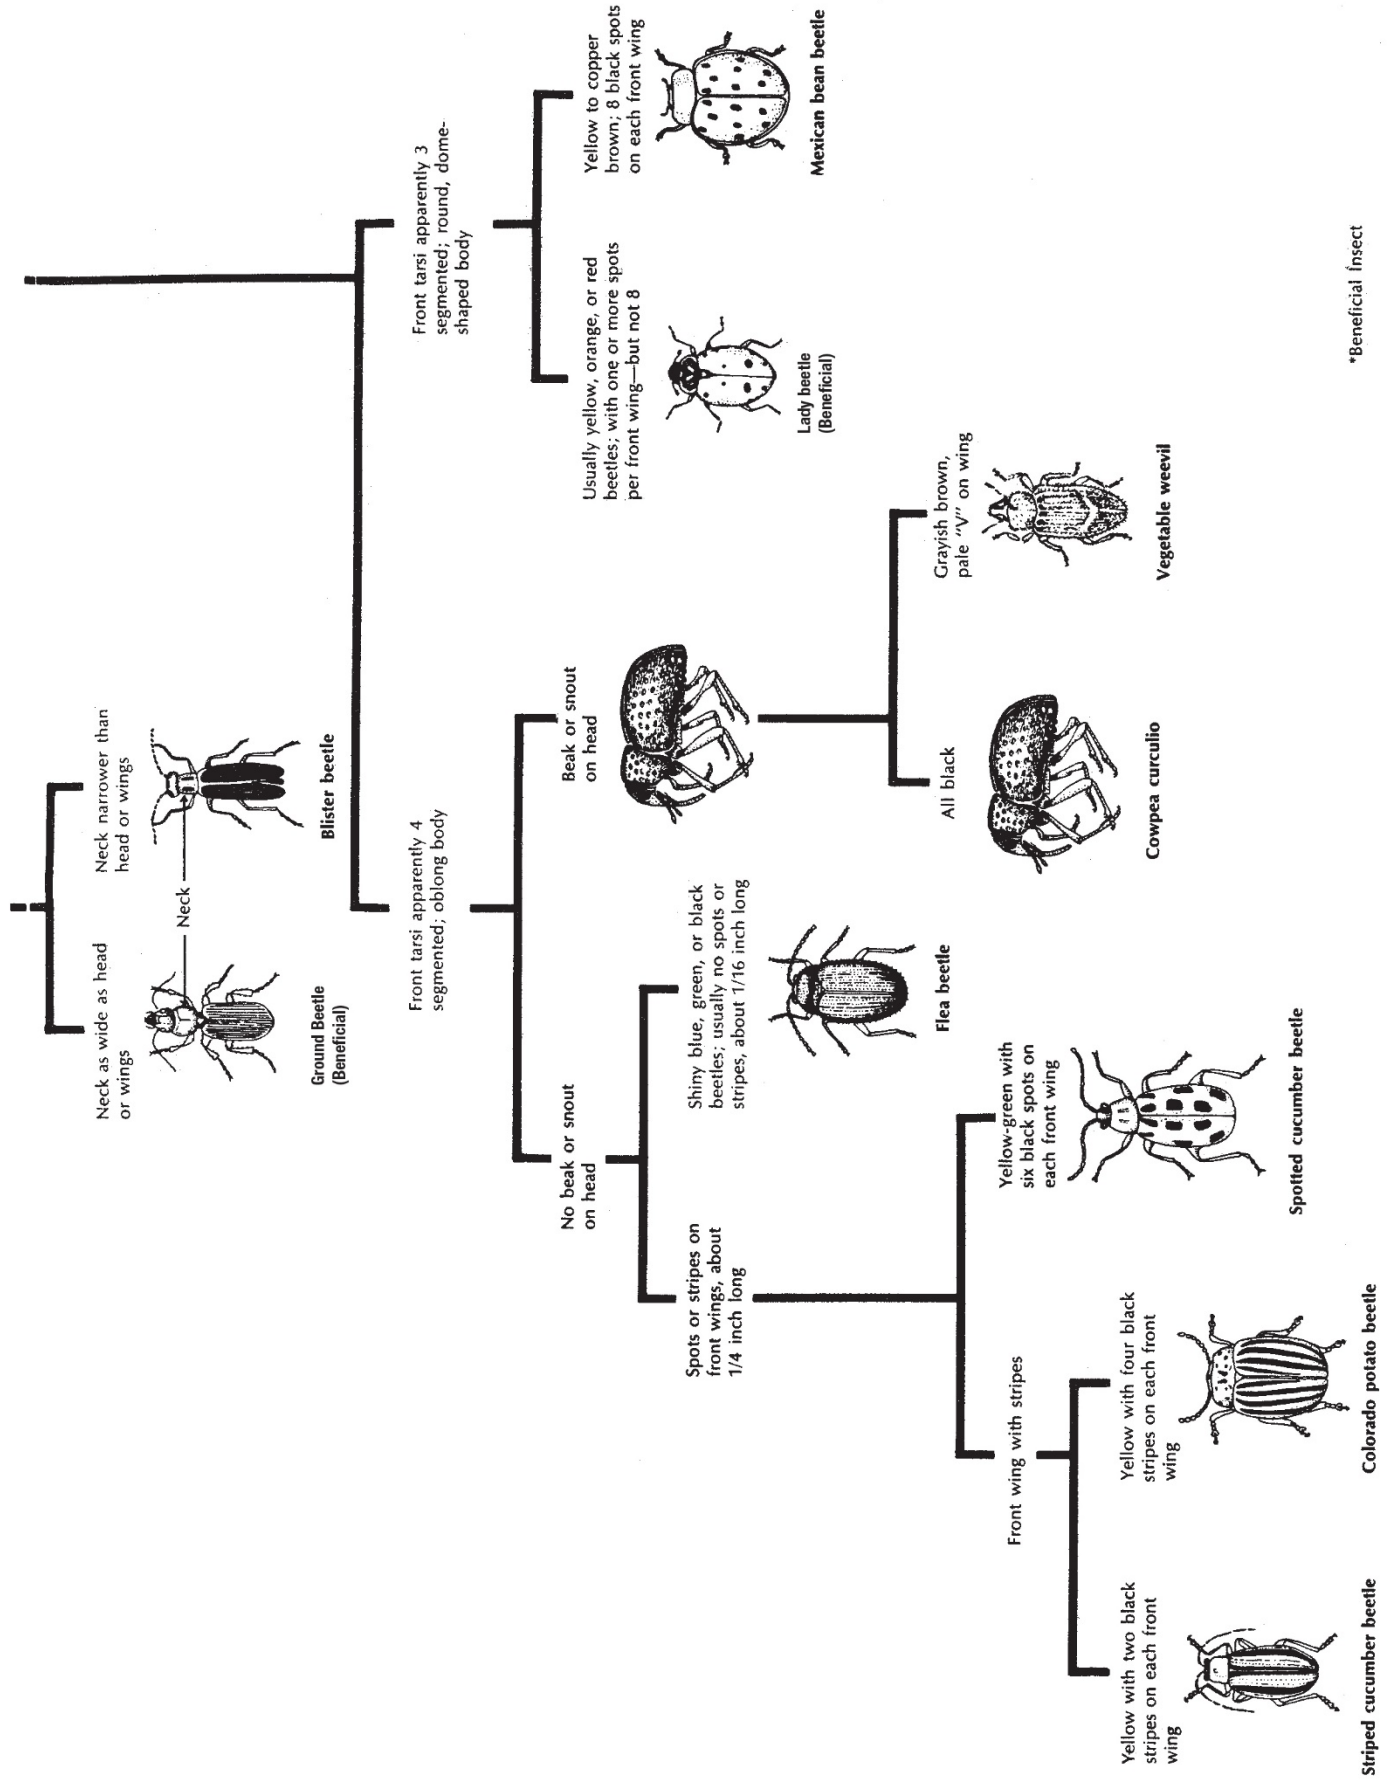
Neck as wide as head or wings

Neck

Ground Beetle (Beneficial)

Neck narrower than head or wings

Blister beetle

Front tarsi apparently 4 segmented; oblong body

No beak or snout on head

Shiny blue, green, or black beetles; usually no spots or stripes, about 1/16 inch long

Flea beetle

Spots or stripes on front wings, about 1/4 inch long

Yellow-green with six black spots on each front wing

Spotted cucumber beetle

Front wing with stripes

Yellow with four black stripes on each front wing

Colorado potato beetle

Yellow with two black stripes on each front wing

Striped cucumber beetle

Beak or snout on head

All black

Cowpea curculio

Grayish brown, pale "V" on wing

Vegetable weevil

Front tarsi apparently 3 segmented; round, dome-shaped body

Usually yellow, orange, or red beetles; with one or more spots per front wing—but not 8

Lady beetle (Beneficial)

Yellow to copper brown; 8 black spots on each front wing

Mexican bean beetle

*Beneficial Insect